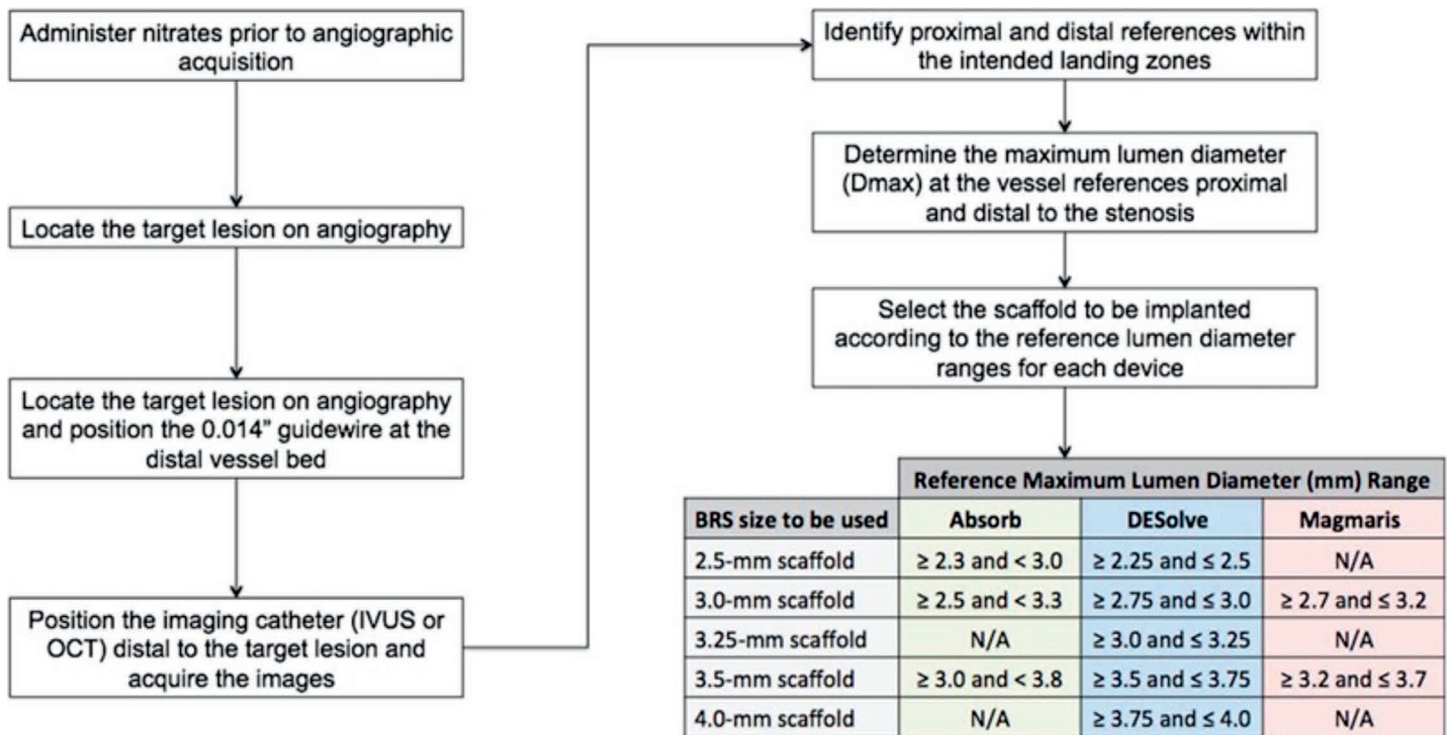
Administer nitrates prior to angiographic acquisition

Locate the target lesion on angiography

Locate the target lesion on angiography and position the 0.014" guidewire at the distal vessel bed

Position the imaging catheter (IVUS or OCT) distal to the target lesion and acquire the images

Identify proximal and distal references within the intended landing zones

Determine the maximum lumen diameter (Dmax) at the vessel references proximal and distal to the stenosis

Select the scaffold to be implanted according to the reference lumen diameter ranges for each device

| | Reference Maximum Lumen Diameter (mm) Range | | |
|---|---|---|---|
| BRS size to be used | Absorb | DESolve | Magmaris |
| 2.5-mm scaffold | ≥ 2.3 and < 3.0 | ≥ 2.25 and ≤ 2.5 | N/A |
| 3.0-mm scaffold | ≥ 2.5 and < 3.3 | ≥ 2.75 and ≤ 3.0 | ≥ 2.7 and ≤ 3.2 |
| 3.25-mm scaffold | N/A | ≥ 3.0 and ≤ 3.25 | N/A |
| 3.5-mm scaffold | ≥ 3.0 and < 3.8 | ≥ 3.5 and ≤ 3.75 | ≥ 3.2 and ≤ 3.7 |
| 4.0-mm scaffold | N/A | ≥ 3.75 and ≤ 4.0 | N/A |